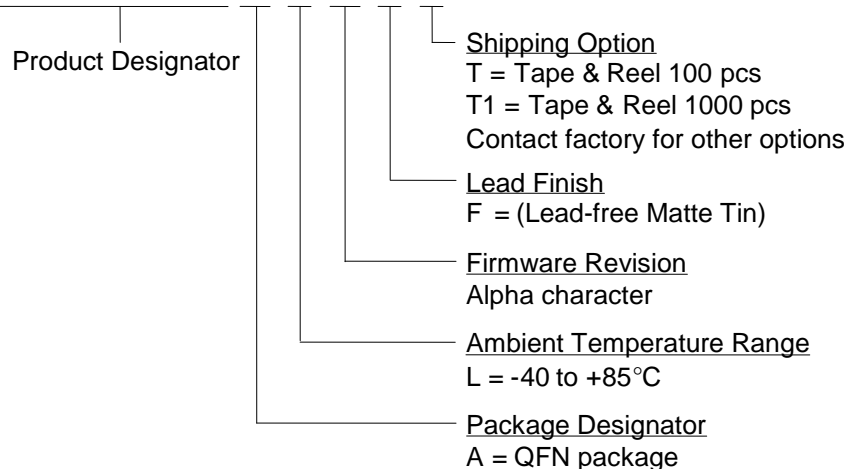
Product Designator

Shipping Option
T = Tape & Reel 100 pcs
T1 = Tape & Reel 1000 pcs
Contact factory for other options

Lead Finish
F = (Lead-free Matte Tin)

Firmware Revision
Alpha character

Ambient Temperature Range
L = -40 to +85°C

Package Designator
A = QFN package